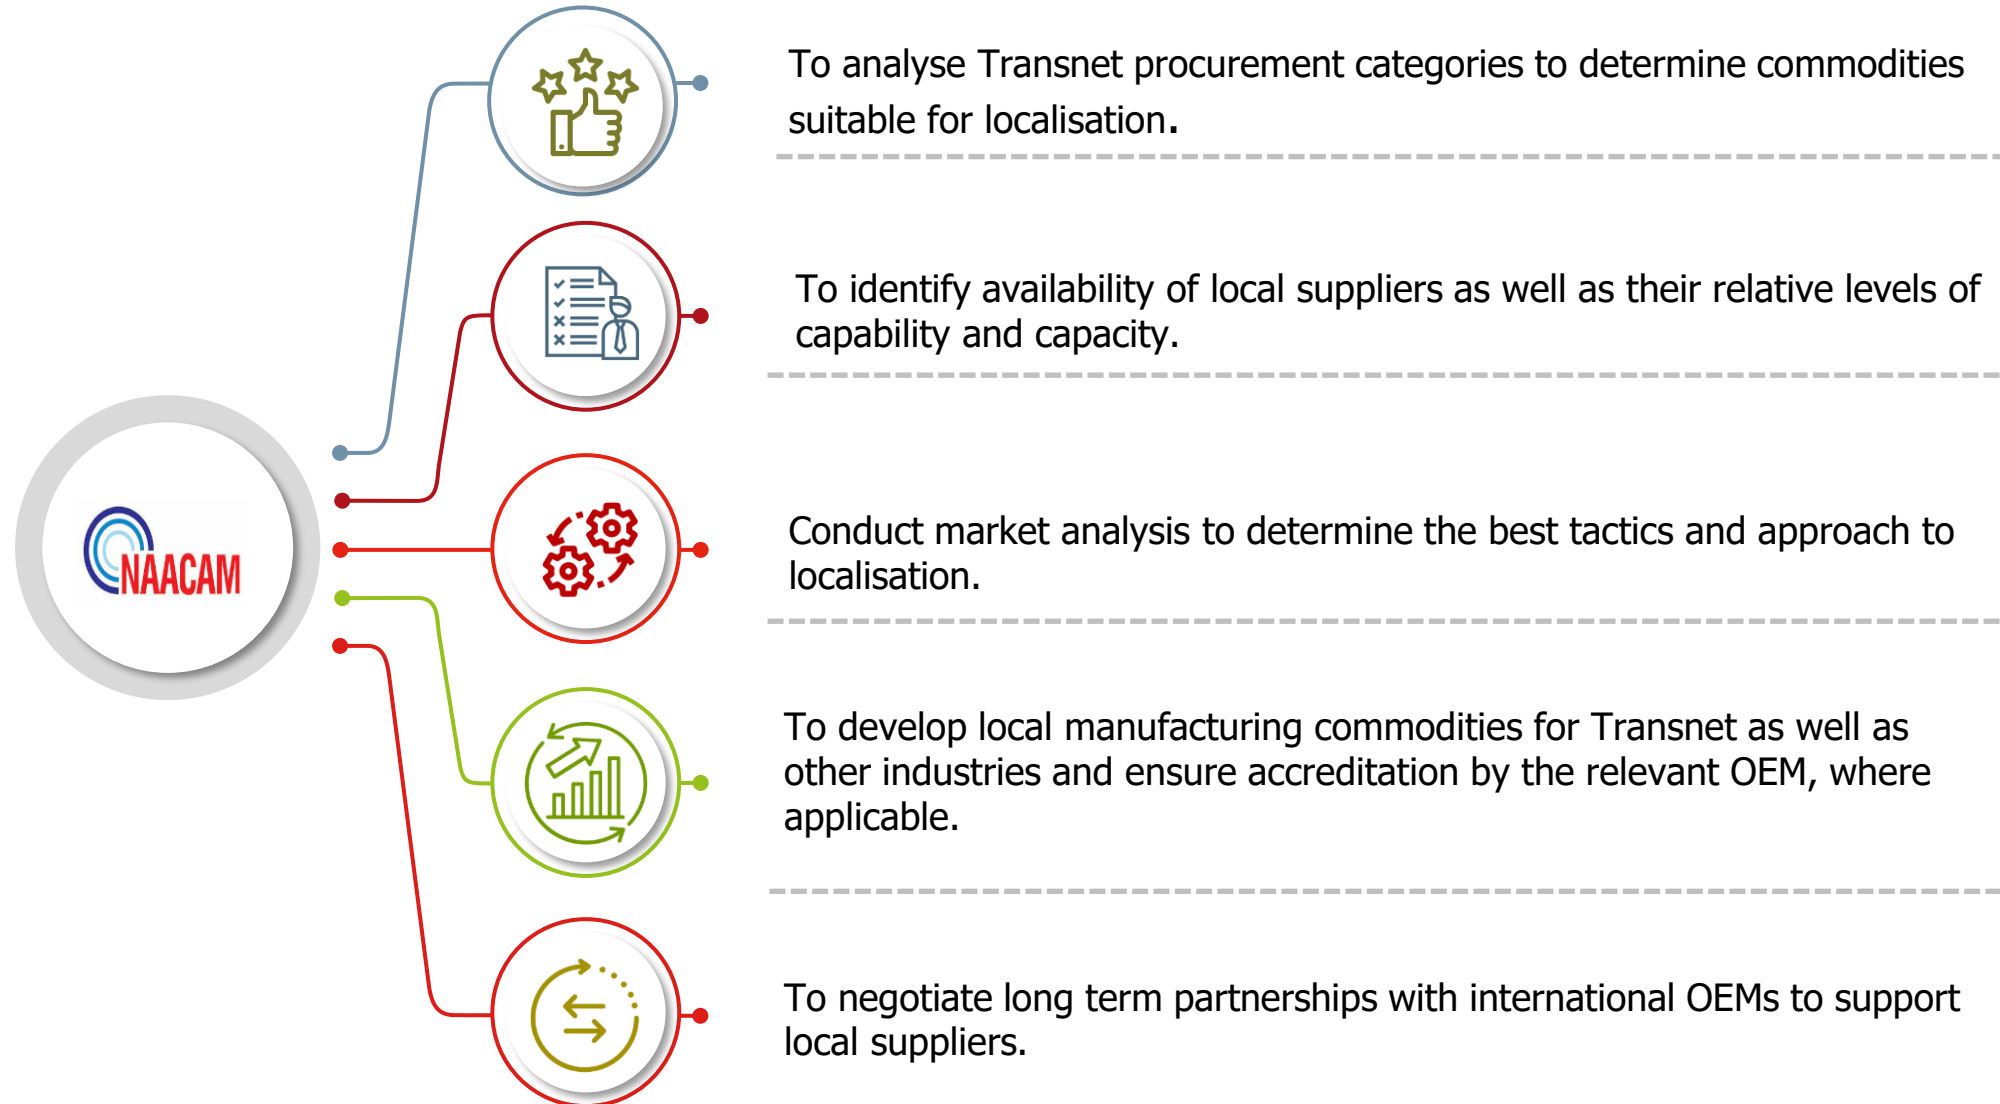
NAACAM

To analyse Transnet procurement categories to determine commodities suitable for localisation.

To identify availability of local suppliers as well as their relative levels of capability and capacity.

Conduct market analysis to determine the best tactics and approach to localisation.

To develop local manufacturing commodities for Transnet as well as other industries and ensure accreditation by the relevant OEM, where applicable.

To negotiate long term partnerships with international OEMs to support local suppliers.